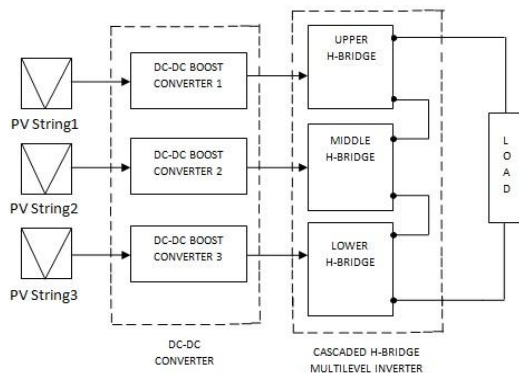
PV String1

PV String2

PV String3

DC-DC BOOST CONVERTER 1

DC-DC BOOST CONVERTER 2

DC-DC BOOST CONVERTER 3

UPPER H-BRIDGE

MIDDLE H-BRIDGE

LOWER H-BRIDGE

L O A D

DC-DC CONVERTER

CASCADED H-BRIDGE MULTILEVEL INVERTER